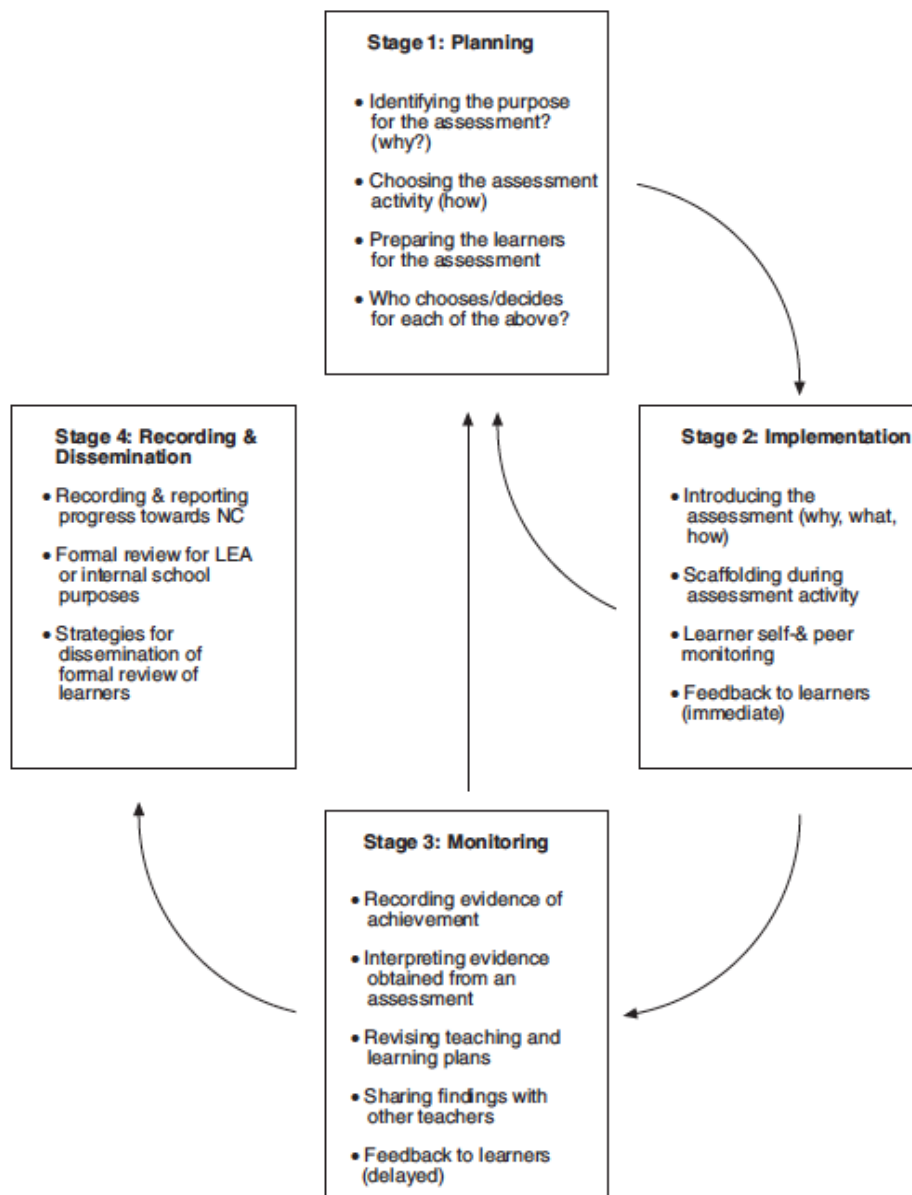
Stage 1: Planning

• Identifying the purpose for the assessment? (why?)

• Choosing the assessment activity (how)

• Preparing the learners for the assessment

• Who chooses/decides for each of the above?

Stage 4: Recording & Dissemination

• Recording & reporting progress towards NC

• Formal review for LEA or internal school purposes

• Strategies for dissemination of formal review of learners

Stage 2: Implementation

• Introducing the assessment (why, what, how)

• Scaffolding during assessment activity

• Learner self-& peer monitoring

• Feedback to learners (immediate)

Stage 3: Monitoring

• Recording evidence of achievement

• Interpreting evidence obtained from an assessment

• Revising teaching and learning plans

• Sharing findings with other teachers

• Feedback to learners (delayed)